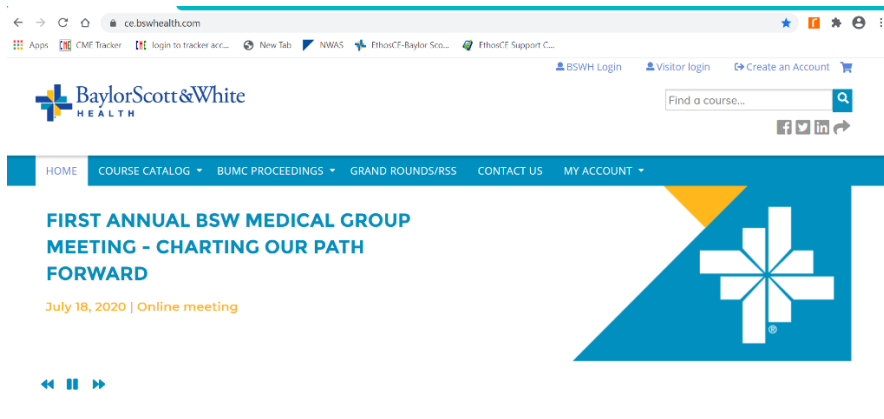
ce.bswhealth.com

Apps CME Tracker login to tracker acc... New Tab NWAS EthosCE-Baylor Sco... EthosCE Support C...

BSWH Login Visitor login Create an Account

BaylorScott&White HEALTH

Find a course...

HOME COURSE CATALOG BUMC PROCEEDINGS GRAND ROUNDS/RSS CONTACT US MY ACCOUNT

FIRST ANNUAL BSW MEDICAL GROUP MEETING - CHARTING OUR PATH FORWARD

July 18, 2020 | Online meeting

®